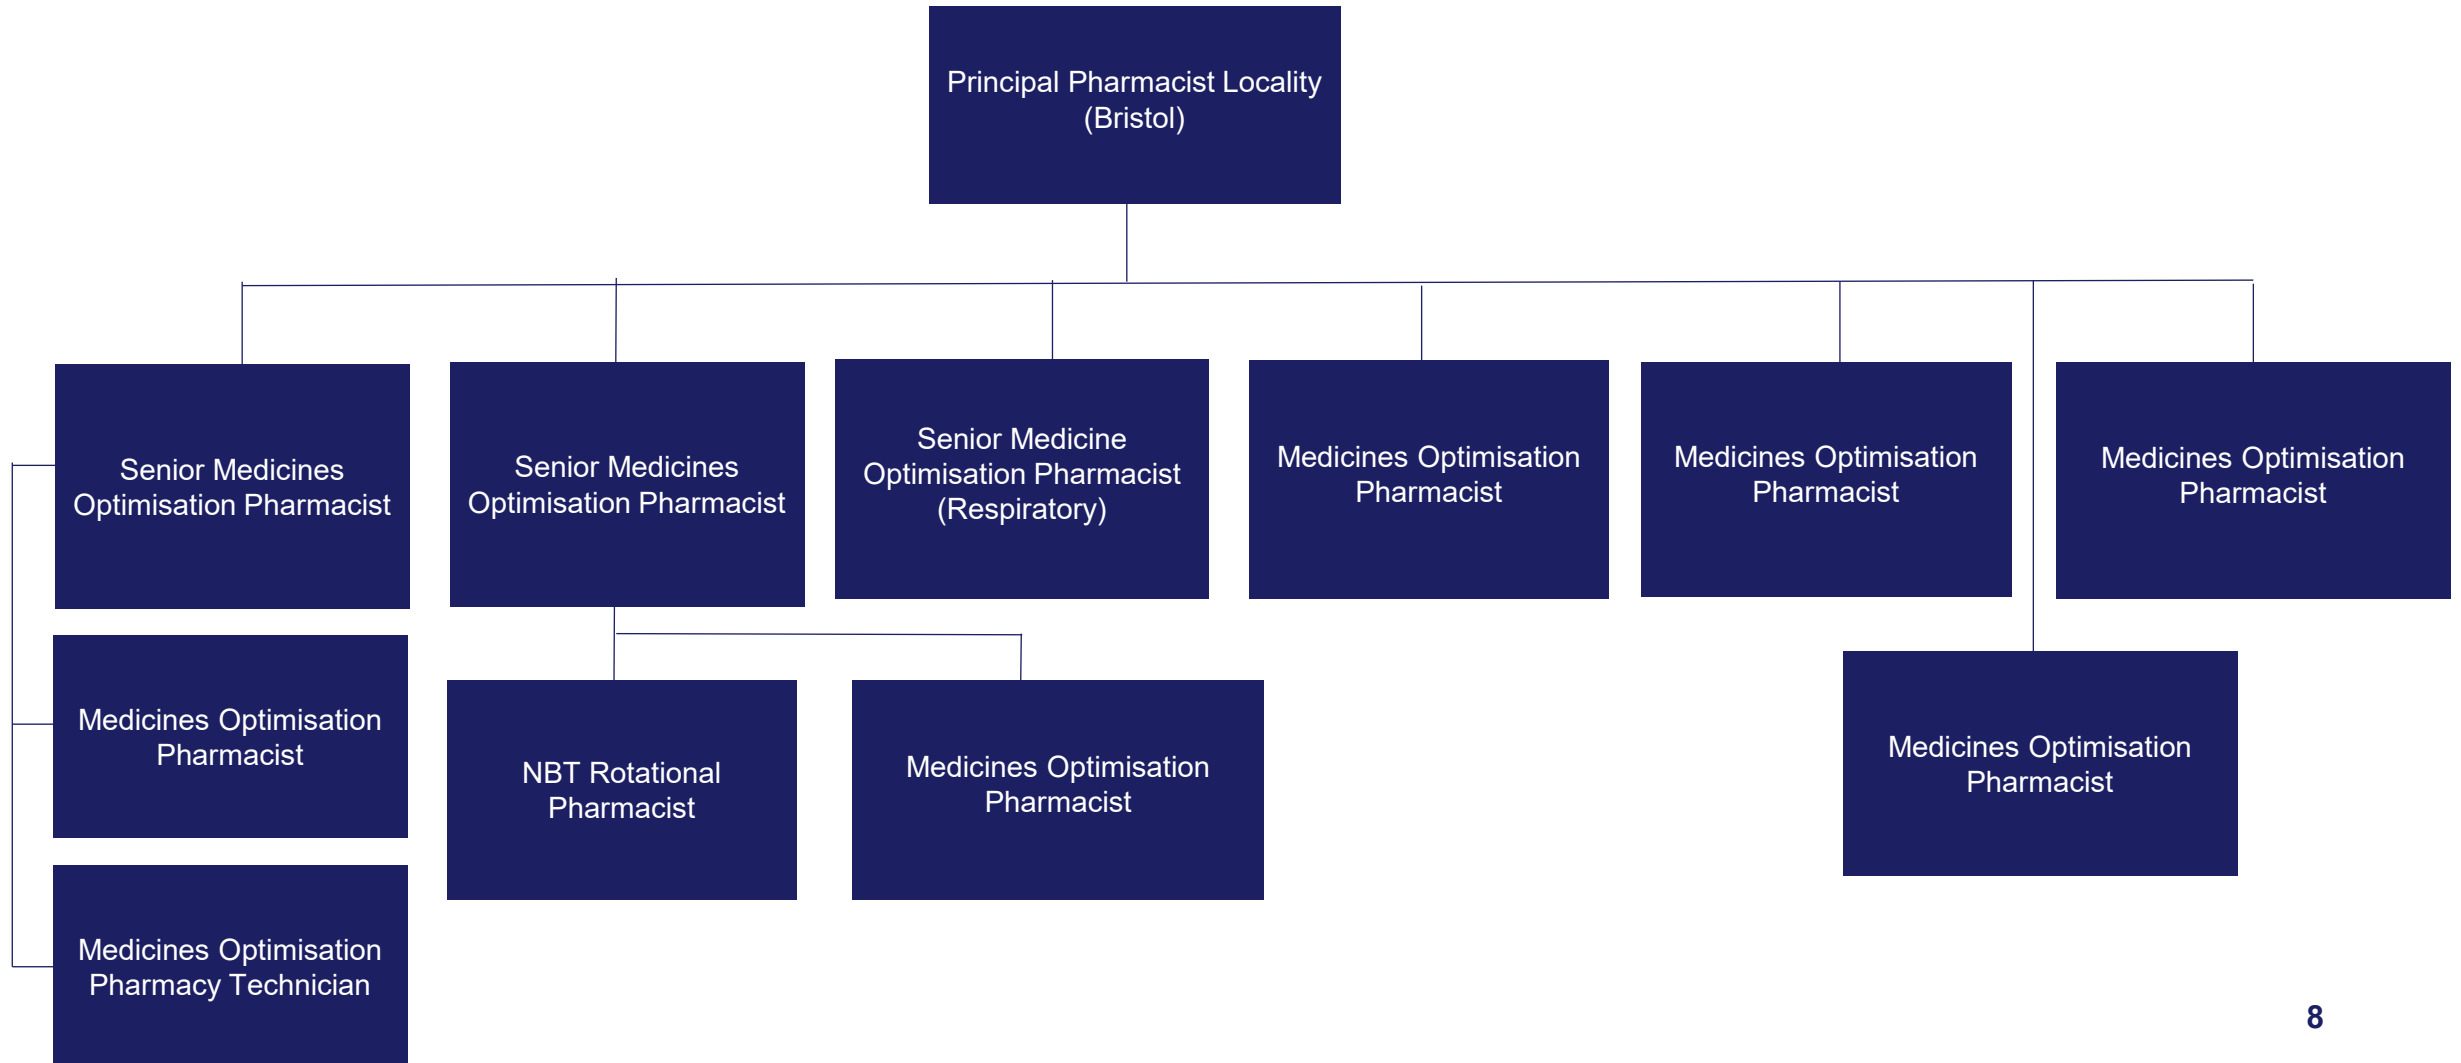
Principal Pharmacist Locality (Bristol)

Senior Medicines Optimisation Pharmacist

Senior Medicines Optimisation Pharmacist

Senior Medicine Optimisation Pharmacist (Respiratory)

Medicines Optimisation Pharmacist

Medicines Optimisation Pharmacist

Medicines Optimisation Pharmacist

Medicines Optimisation Pharmacist

Medicines Optimisation Pharmacy Technician

NBT Rotational Pharmacist

Medicines Optimisation Pharmacist

Medicines Optimisation Pharmacist

8